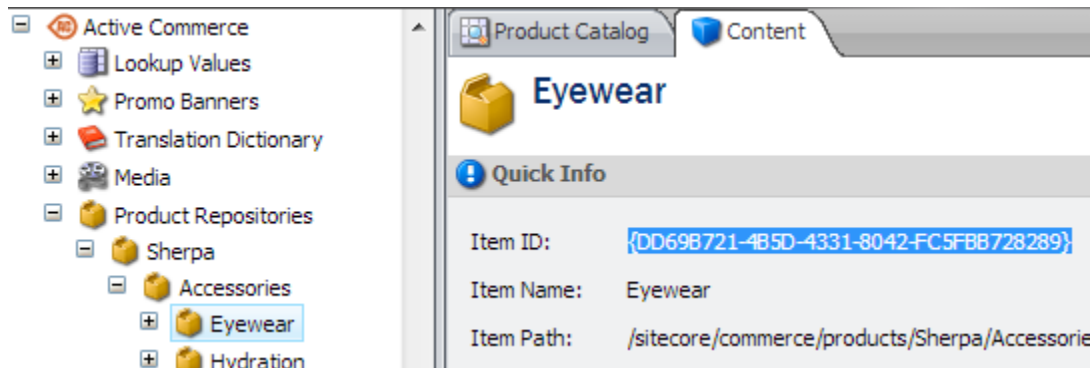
Active Commerce
Lookup Values
Promo Banners
Translation Dictionary
Media
Product Repositories
Sherpa
Accessories
Eyewear
Hydration

Product Catalog
Content

Eyewear

Quick Info

Item ID: {DD69B721-4B5D-4331-8042-FC5FBB728289}

Item Name: Eyewear

Item Path: /sitecore/commerce/products/Sherpa/Accessorie